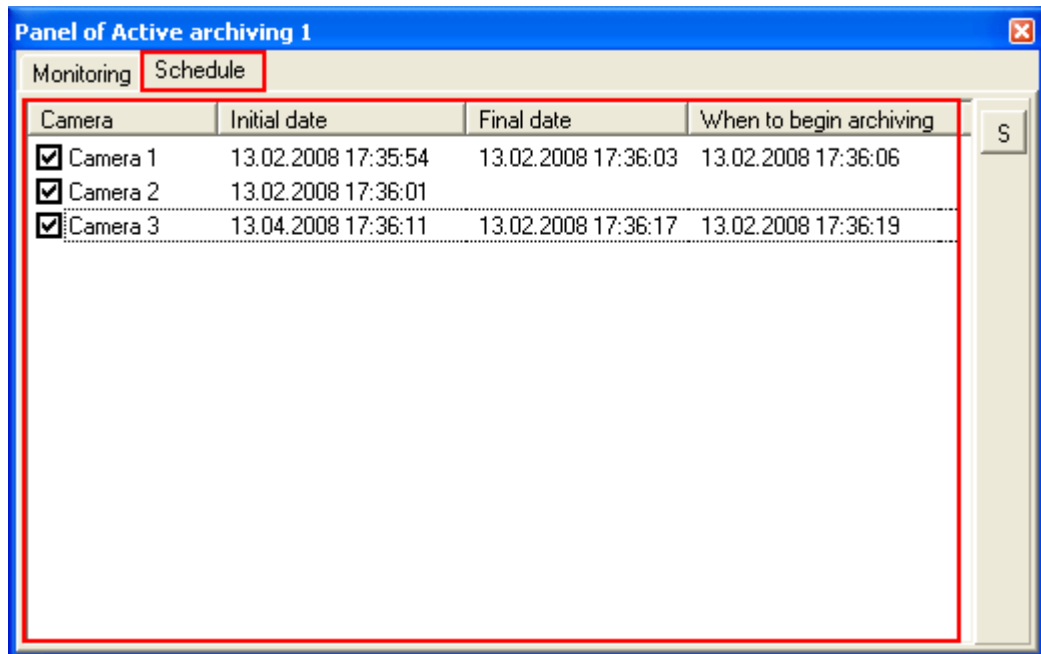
Panel of Active archiving 1

Monitoring Schedule

| Camera | Initial date | Final date | When to begin archiving |
|---|---|---|---|
| Camera 1 | 13.02.2008 17:35:54 | 13.02.2008 17:36:03 | 13.02.2008 17:36:06 |
| Camera 2 | 13.02.2008 17:36:01 | | |
| Camera 3 | 13.04.2008 17:36:11 | 13.02.2008 17:36:17 | 13.02.2008 17:36:19 |

S